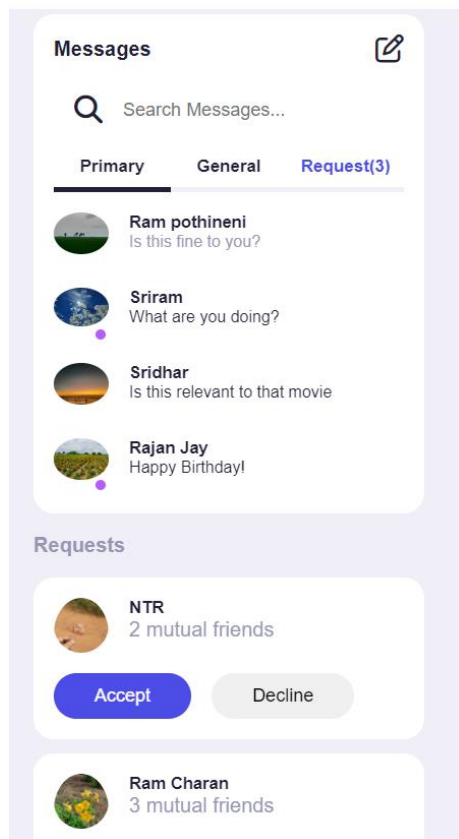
Messages

Search Messages...

Primary General Request(3)

Ram pothineni
Is this fine to you?

Sriram
What are you doing?

Sridhar
Is this relevant to that movie

Rajan Jay
Happy Birthday!

Requests

NTR
2 mutual friends

Accept Decline

Ram Charan
3 mutual friends